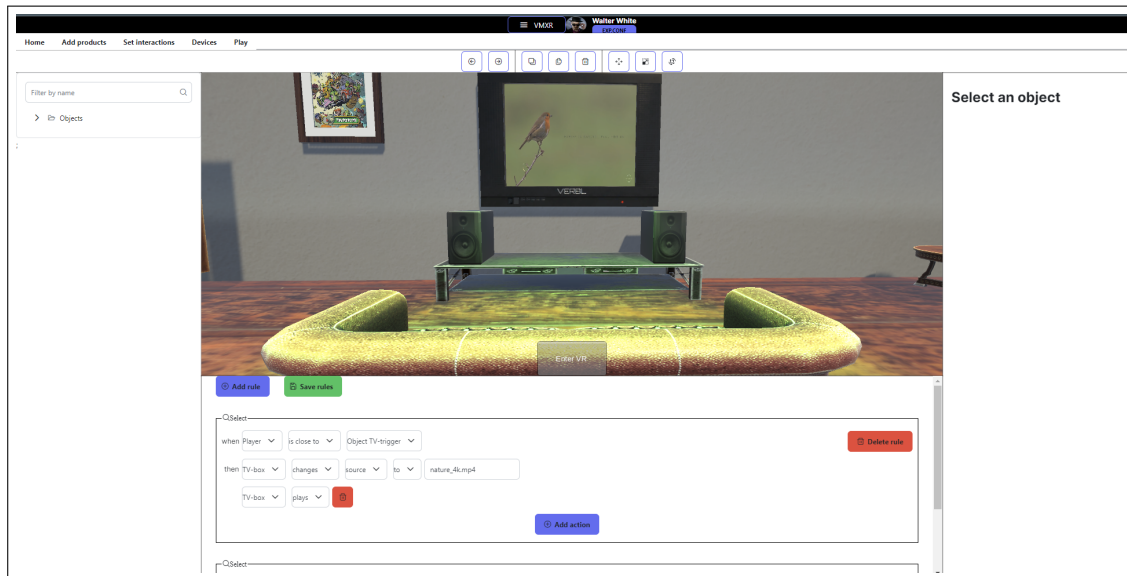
VMXR Walter White EXECUTE

Home Add products Set interactions Devices Play

Filter by name

Objects

Select an object

VEREL

Enter VR

Add rule Save rules

Select

when Player is close to Object TV-trigger Delete rule

then TV-box changes source to nature_4k.mp4

TV-box plays

Add action

Select